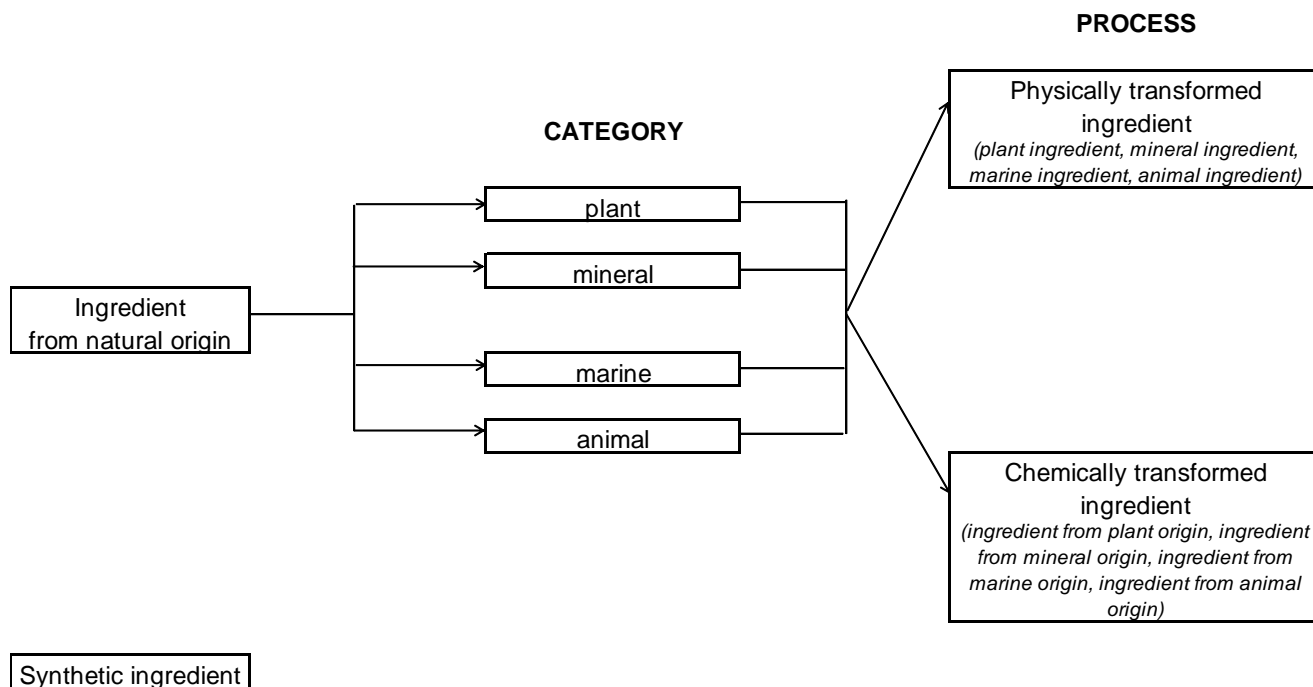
PROCESS

CATEGORY

Physically transformed ingredient
*(plant ingredient, mineral ingredient, marine ingredient, animal ingredient)*

Ingredient from natural origin

plant

mineral

marine

animal

Chemically transformed ingredient
*(ingredient from plant origin, ingredient from mineral origin, ingredient from marine origin, ingredient from animal origin)*

Synthetic ingredient